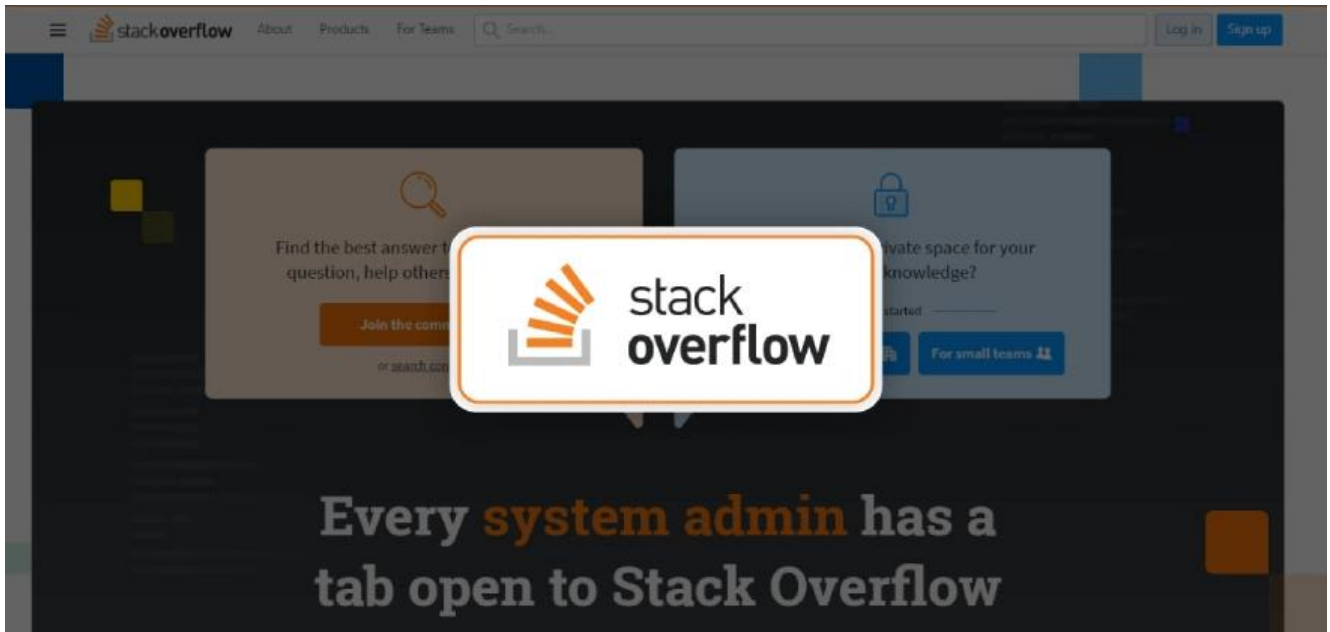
stackoverflow About Products For Teams Search… Log in Sign up

Find the best answer t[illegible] question, help others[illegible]

Join the comm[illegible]

or search con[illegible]

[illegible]rivate space for your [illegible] knowledge?

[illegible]started

For small teams

stack overflow

Every system admin has a tab open to Stack Overflow